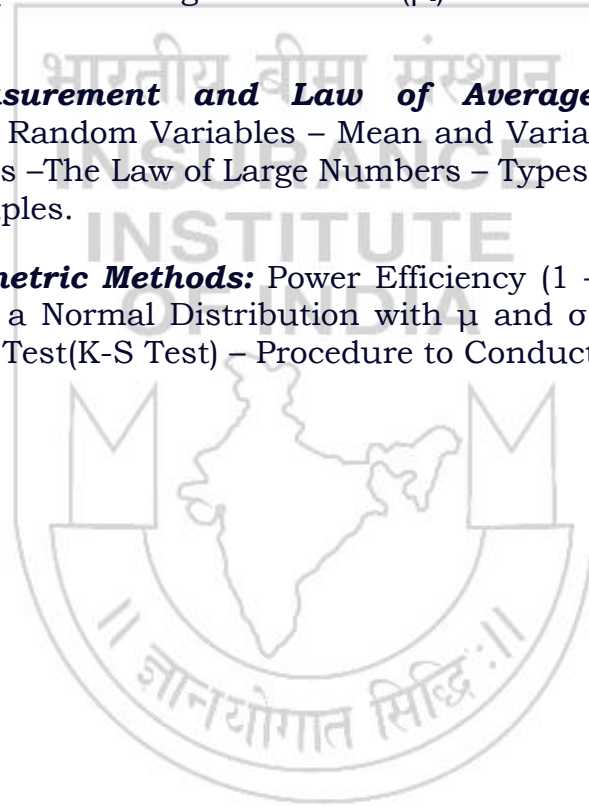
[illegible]

*asurement and Law of Average* Random Variables – Mean and Varia s –The Law of Large Numbers – Types ples.

*metric Methods:* Power Efficiency (1 - a Normal Distribution with μ and σ Test(K-S Test) – Procedure to Conduct

भारतीय बीमा संस्थान
INSURANCE
INSTITUTE
OF INDIA
॥ ज्ञानयोगात सिद्धि ॥